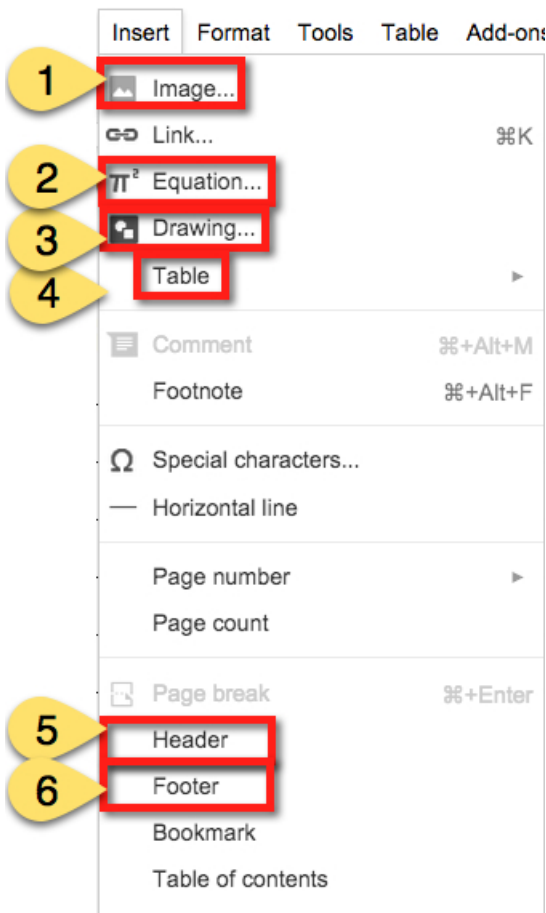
Insert Format Tools Table Add-ons

1 Image...

Link... ⌘K

2 $\pi^2$ Equation...

3 Drawing...

4 Table ►

Comment ⌘+Alt+M

Footnote ⌘+Alt+F

Ω Special characters...

Horizontal line

Page number ►

Page count

Page break ⌘+Enter

5 Header

6 Footer

Bookmark

Table of contents